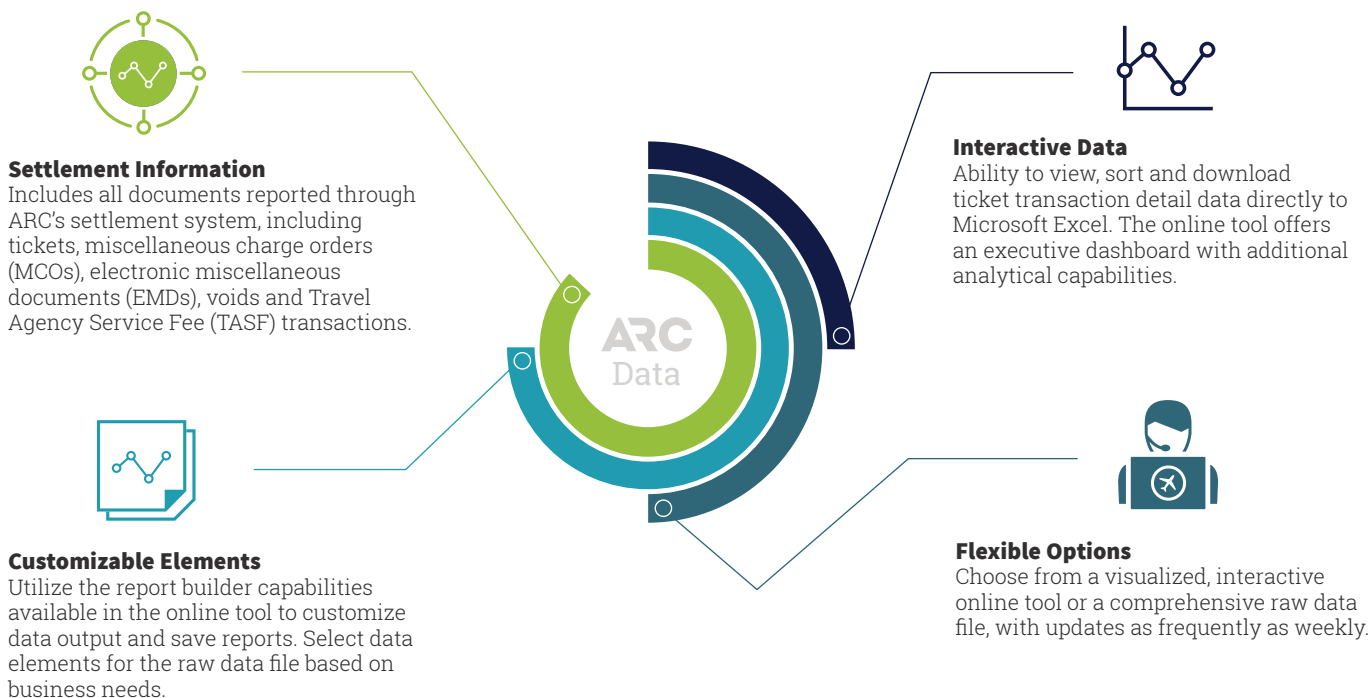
Settlement Information
Includes all documents reported through ARC's settlement system, including tickets, miscellaneous charge orders (MCOs), electronic miscellaneous documents (EMDs), voids and Travel Agency Service Fee (TASF) transactions.

Interactive Data
Ability to view, sort and download ticket transaction detail data directly to Microsoft Excel. The online tool offers an executive dashboard with additional analytical capabilities.

ARC
Data

Customizable Elements
Utilize the report builder capabilities available in the online tool to customize data output and save reports. Select data elements for the raw data file based on business needs.

Flexible Options
Choose from a visualized, interactive online tool or a comprehensive raw data file, with updates as frequently as weekly.